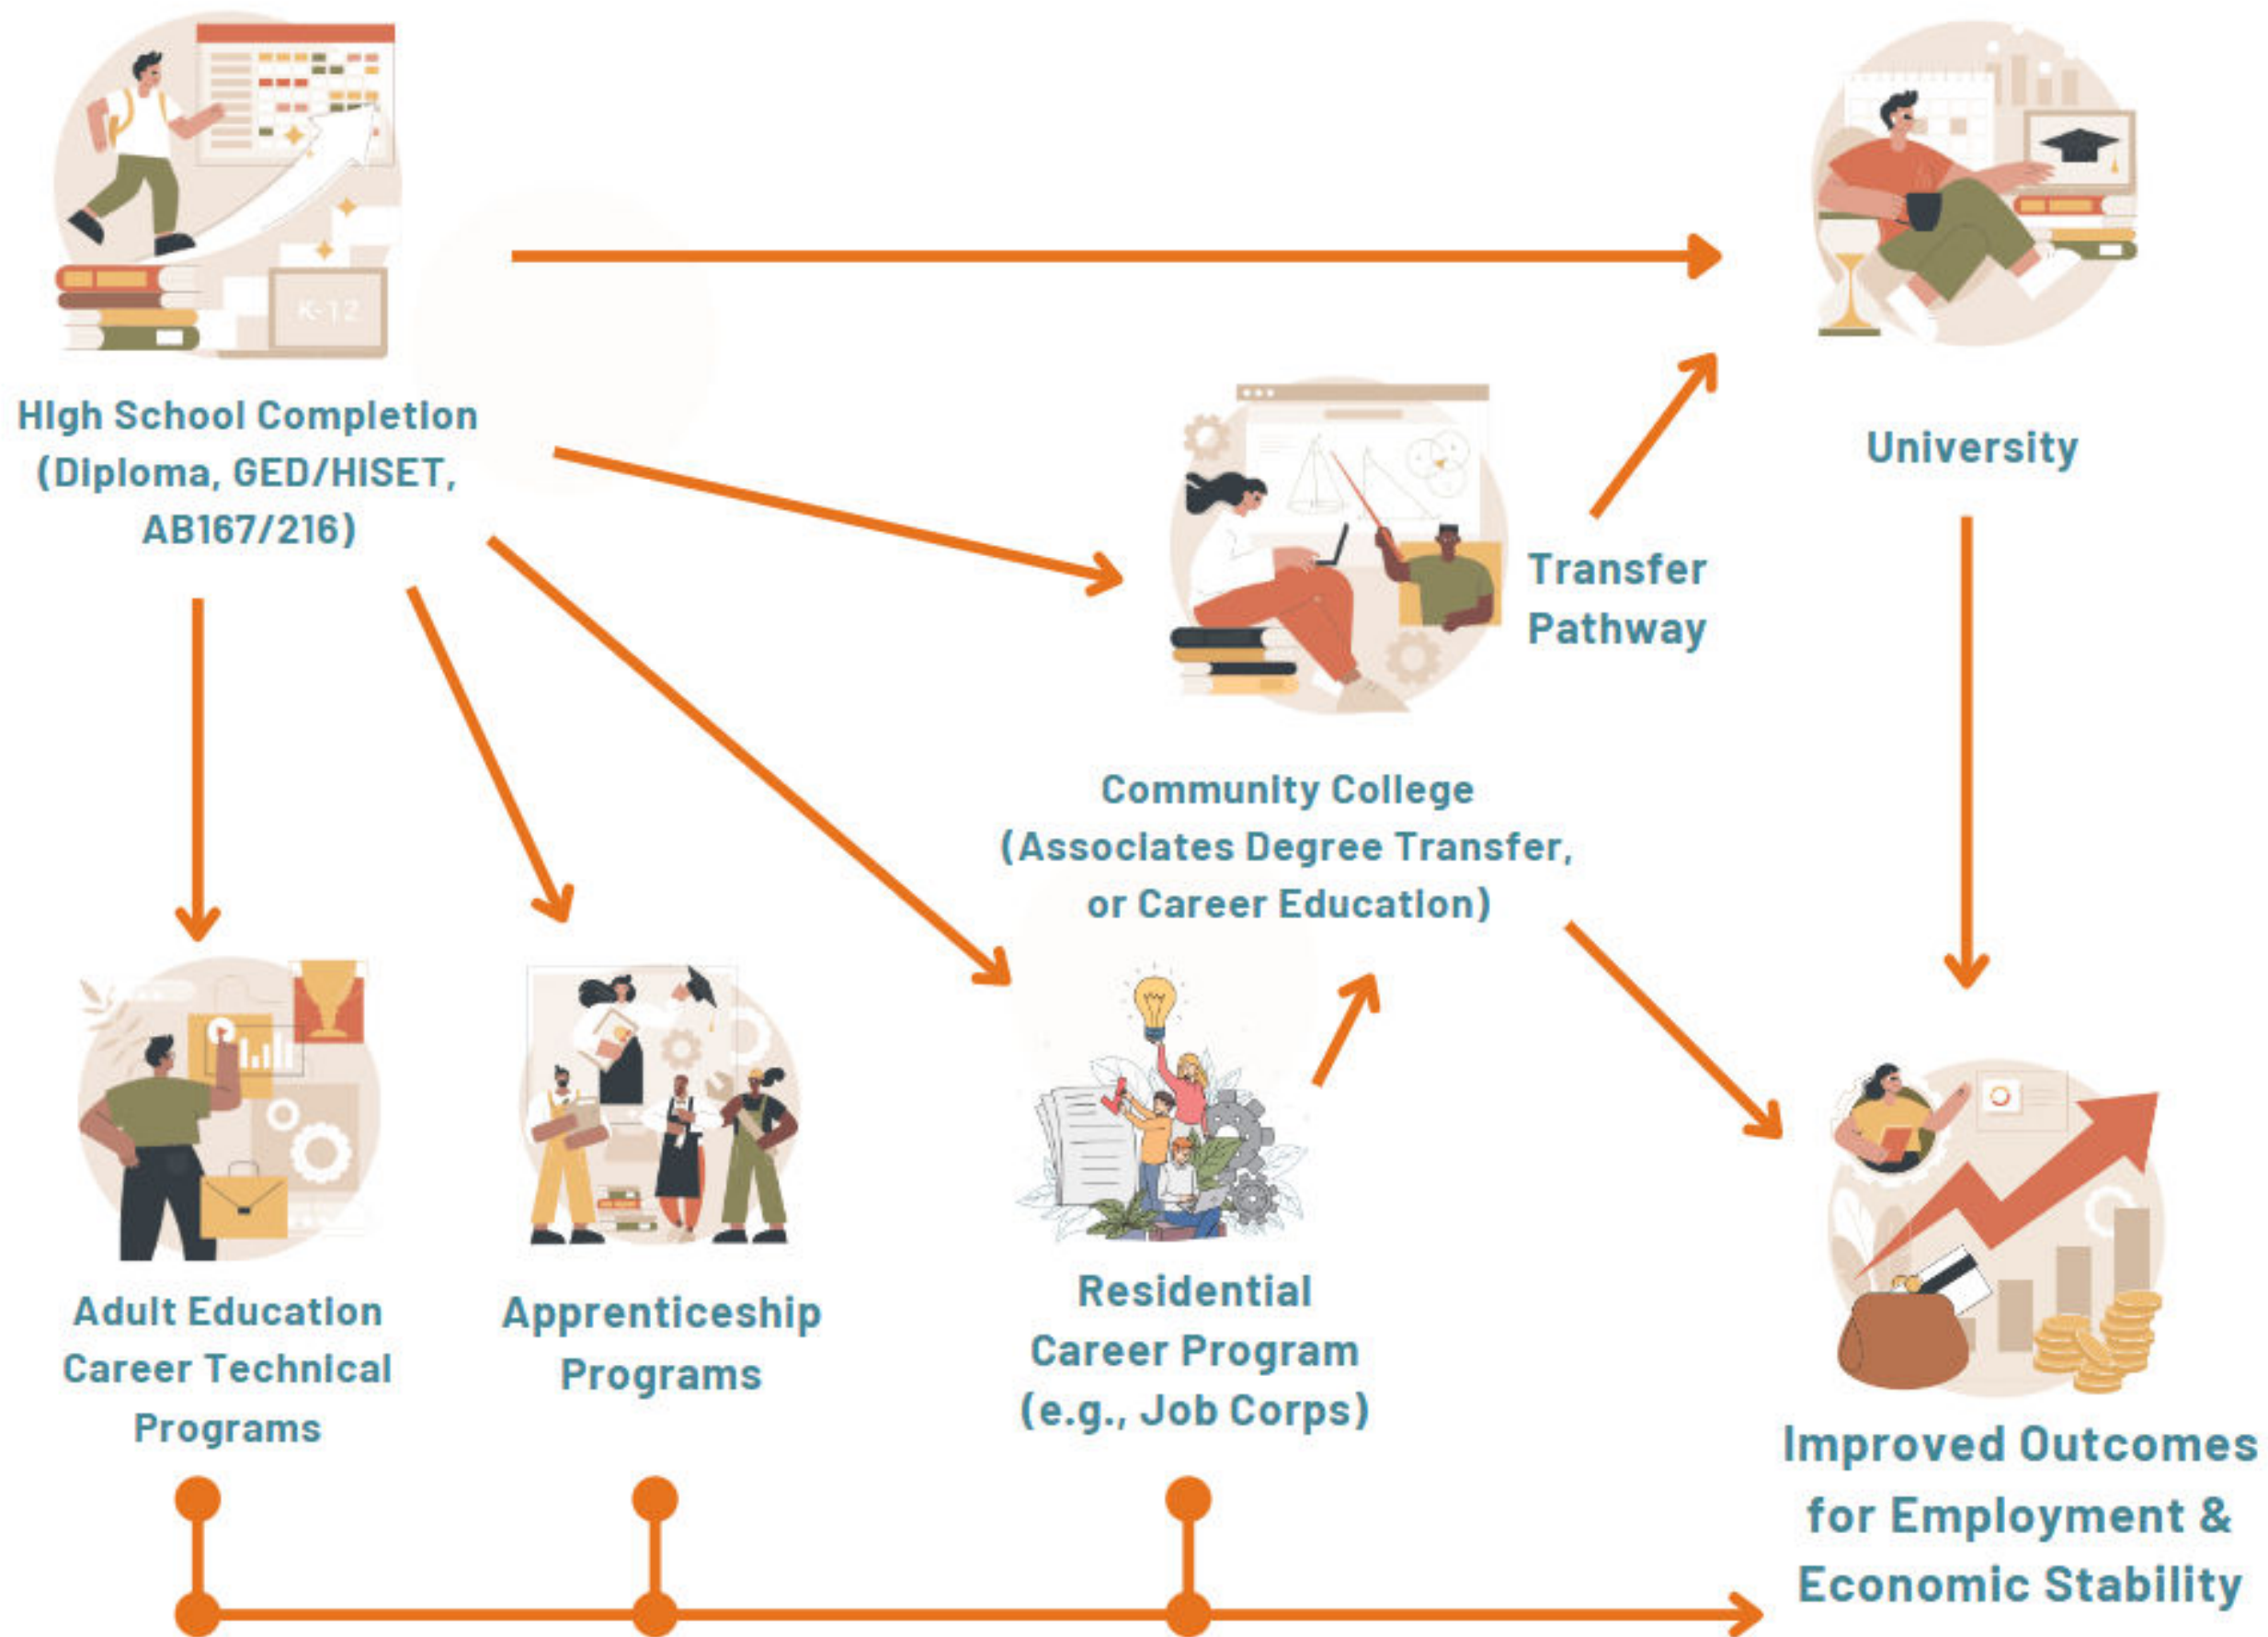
K-12

High School Completion (Diploma, GED/HISET, AB167/216)

University

Transfer Pathway

Community College (Associates Degree Transfer, or Career Education)

Adult Education Career Technical Programs

Apprenticeship Programs

Residential Career Program (e.g., Job Corps)

Improved Outcomes for Employment & Economic Stability